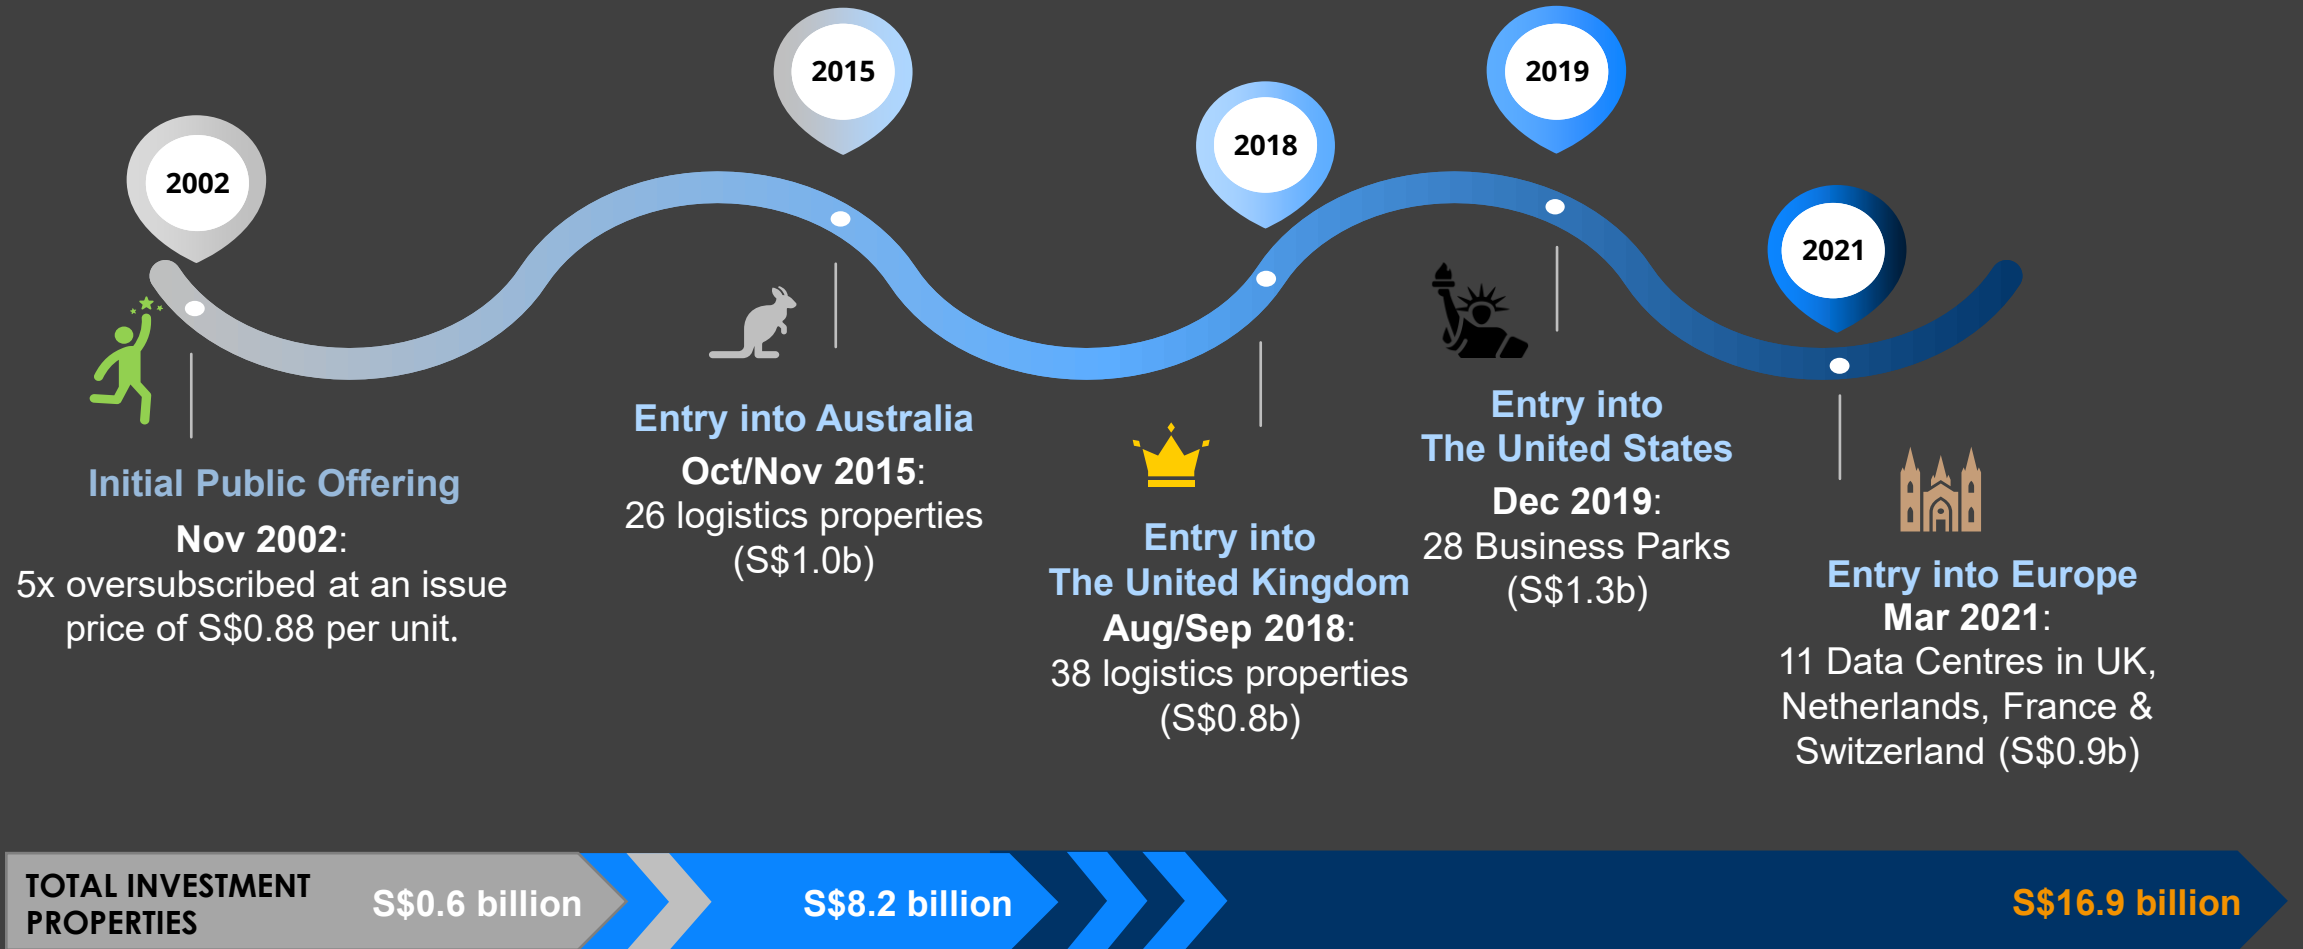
2002

2015

2018

2019

2021

Initial Public Offering
Nov 2002:
5x oversubscribed at an issue price of S$0.88 per unit.

Entry into Australia
Oct/Nov 2015:
26 logistics properties (S$1.0b)

Entry into The United Kingdom
Aug/Sep 2018:
38 logistics properties (S$0.8b)

Entry into The United States
Dec 2019:
28 Business Parks (S$1.3b)

Entry into Europe
Mar 2021:
11 Data Centres in UK, Netherlands, France & Switzerland (S$0.9b)

TOTAL INVESTMENT PROPERTIES S$0.6 billion S$8.2 billion S$16.9 billion